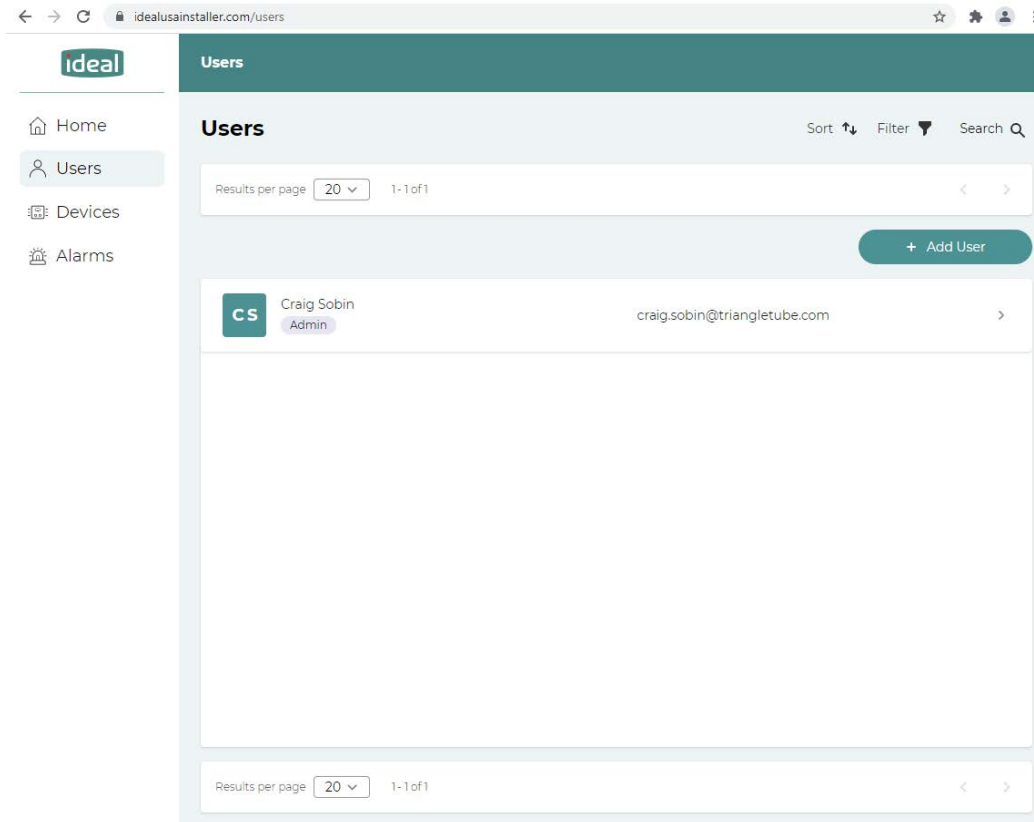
idealusainstaller.com/users

ideal

Home
Users
Devices
Alarms

Users

Users

Sort Filter Search

Results per page 20 1-1 of 1

+ Add User

CS Craig Sobin
Admin
craig.sobin@triangletube.com

Results per page 20 1-1 of 1